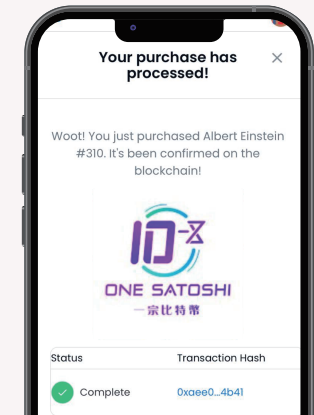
Your purchase has processed!

×

Woot! You just purchased Albert Einstein #310. It's been confirmed on the blockchain!

ONE SATOSHI
一聪比特币

| Status | Transaction Hash |
|---|---|
| Complete | 0xaee0...4b41 |